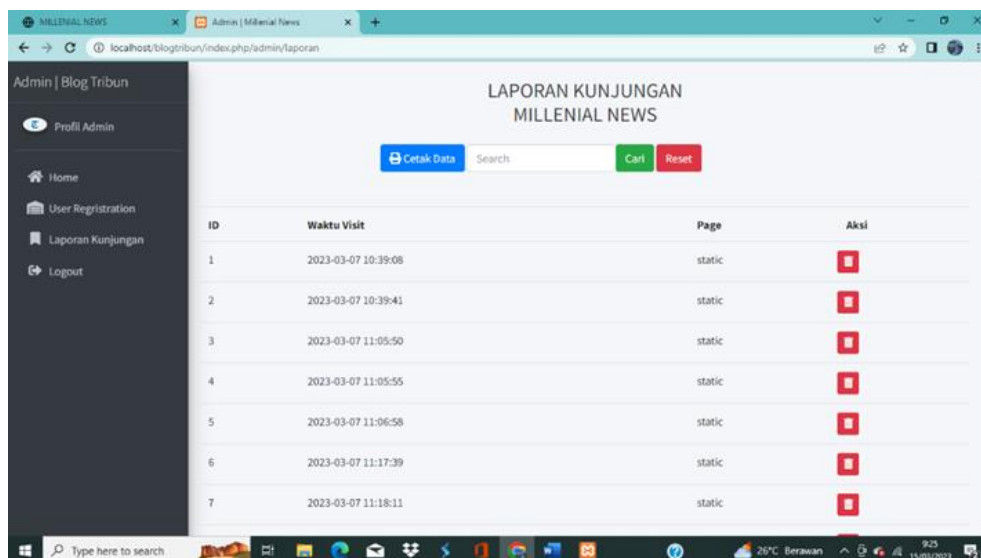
MILLENIAL NEWS
Admin | Millenial News
localhost/blogtribun/index.php/admin/laporan

Admin | Blog Tribun
Profil Admin
Home
User Registration
Laporan Kunjungan
Logout

LAPORAN KUNJUNGAN
MILLENIAL NEWS

Cetak Data
Search
Cari
Reset

| ID | Waktu Visit | Page | Aksi |
|---|---|---|---|
| 1 | 2023-03-07 10:39:08 | static | |
| 2 | 2023-03-07 10:39:41 | static | |
| 3 | 2023-03-07 11:05:50 | static | |
| 4 | 2023-03-07 11:05:55 | static | |
| 5 | 2023-03-07 11:06:58 | static | |
| 6 | 2023-03-07 11:17:39 | static | |
| 7 | 2023-03-07 11:18:11 | static | |

Type here to search
26°C Berawan
9:25
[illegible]